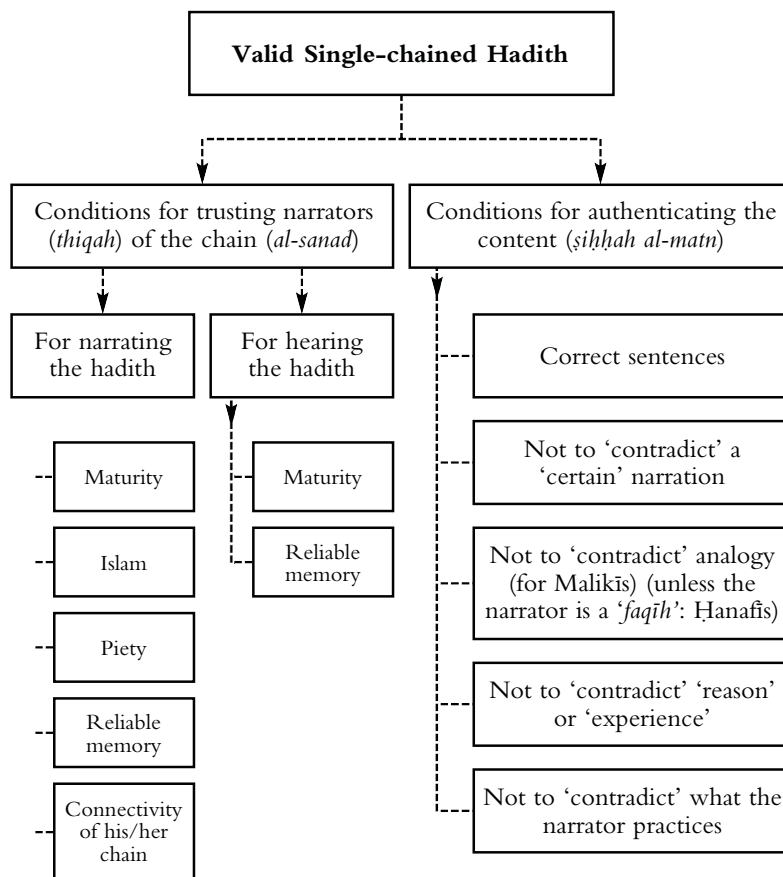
Valid Single-chained Hadith

Conditions for trusting narrators (*thiqah*) of the chain (*al-sanad*)

Conditions for authenticating the content (*ṣiḥḥah al-matn*)

For narrating the hadith

For hearing the hadith

Maturity

Islam

Piety

Reliable memory

Connectivity of his/her chain

Maturity

Reliable memory

Correct sentences

Not to 'contradict' a 'certain' narration

Not to 'contradict' analogy (for Malikīs) (unless the narrator is a '*faqīh*': Ḥanafīs)

Not to 'contradict' 'reason' or 'experience'

Not to 'contradict' what the narrator practices